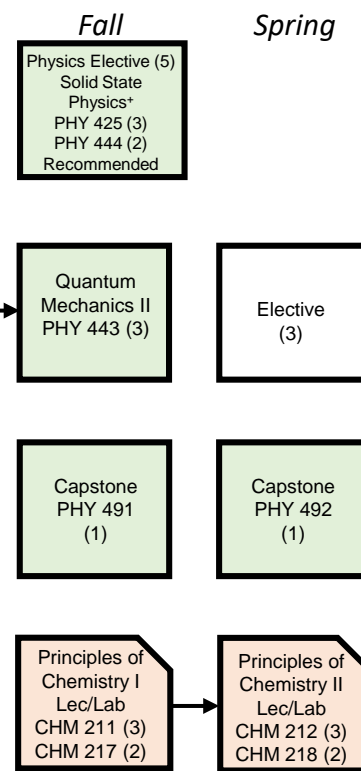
Fall

Spring

Physics Elective (5) Solid State Physics⁺ PHY 425 (3) PHY 444 (2) Recommended

Quantum Mechanics II PHY 443 (3)

Elective (3)

Capstone PHY 491 (1)

Capstone PHY 492 (1)

Principles of Chemistry I Lec/Lab CHM 211 (3) CHM 217 (2)

Principles of Chemistry II Lec/Lab CHM 212 (3) CHM 218 (2)